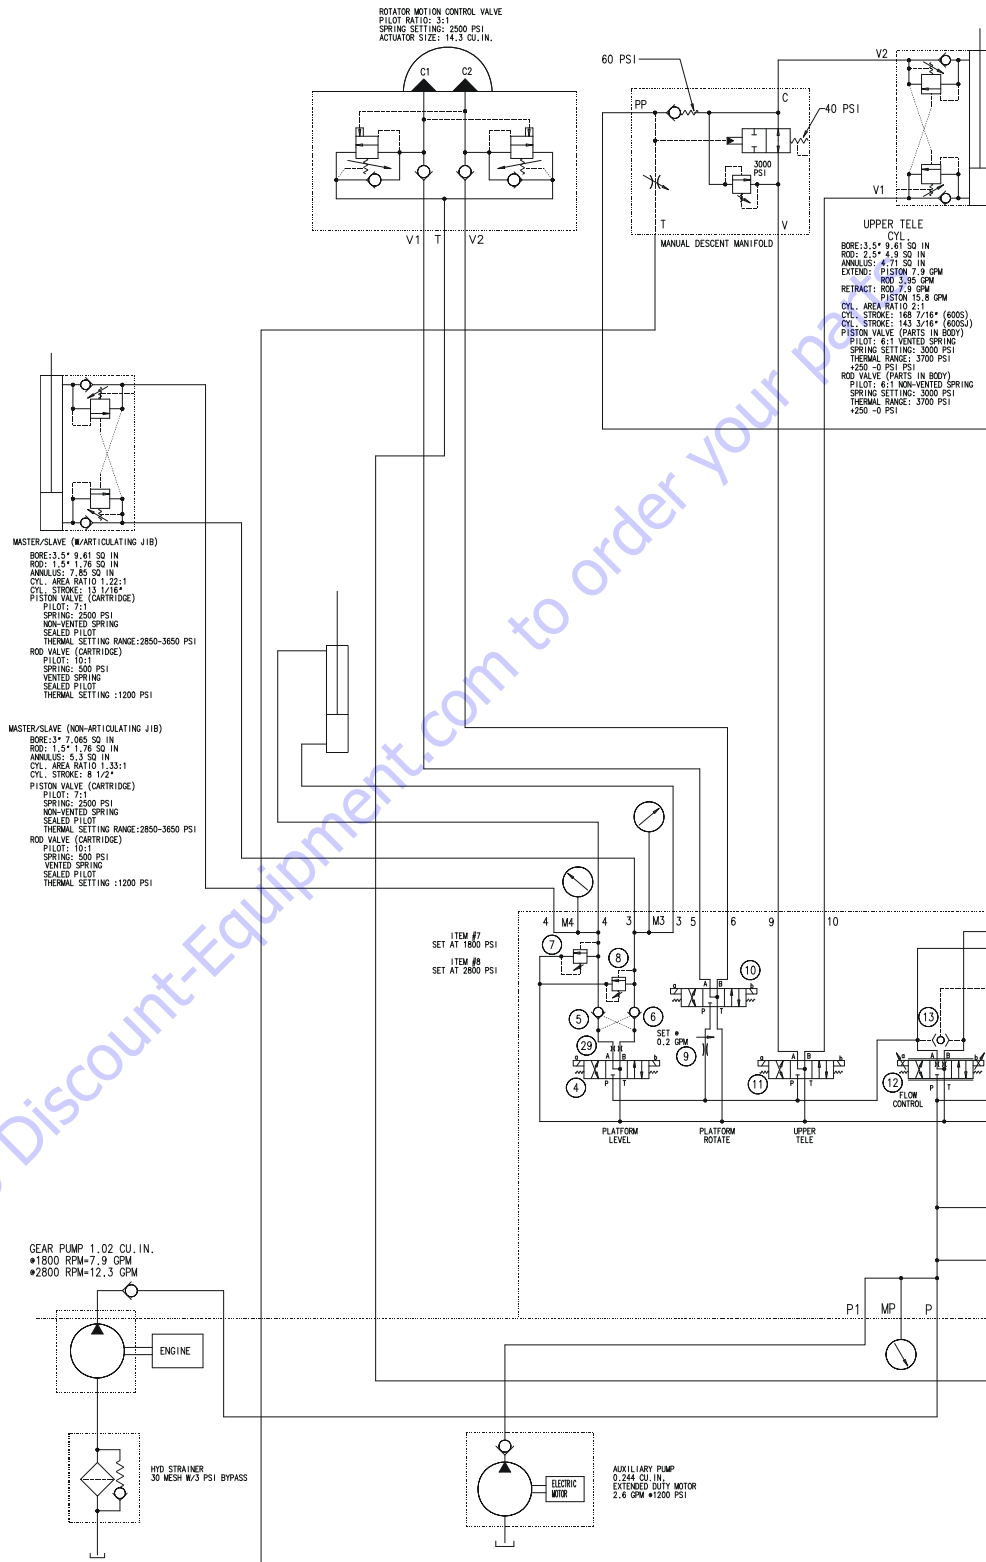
ROTATOR MOTION CONTROL VALVE
PILOT RATIO: 3:1
SPRING SETTING: 2500 PSI
ACTUATOR SIZE: 14.3 CU.IN.

C1 C2

V1 T V2

60 PSI

PP C 40 PSI

3000 PSI

T V

MANUAL DESCENT MANIFOLD

V2

V1

UPPER TELE
CYL.
BORE:3.5" 9.61 SQ IN
ROD: 2.5" 4.9 SQ IN
ANNULUS: 4.71 SQ IN
EXTEND: PISTON 7.9 GPM
ROD 3.95 GPM
RETRACT: ROD 7.9 GPM
PISTON 15.8 GPM
CYL. AREA RATIO 2:1
CYL. STROKE: 168 7/16" (600S)
CYL. STROKE: 143 3/16" (600SJ)
PISTON VALVE (PARTS IN BODY)
PILOT: 6:1 VENTED SPRING
SPRING SETTING: 3000 PSI
THERMAL RANGE: 3700 PSI
+250 -0 PSI
ROD VALVE (PARTS IN BODY)
PILOT: 6:1 NON-VENTED SPRING
SPRING SETTING: 3000 PSI
THERMAL RANGE: 3700 PSI
+250 -0 PSI

MASTER/SLAVE (W/ARTICULATING JIB)
BORE:3.5" 9.61 SQ IN
ROD: 1.5" 1.76 SQ IN
ANNULUS: 7.85 SQ IN
CYL. AREA RATIO 1.22:1
CYL. STROKE: 13 1/16"
PISTON VALVE (CARTRIDGE)
PILOT: 7:1
SPRING: 2500 PSI
NON-VENTED SPRING
SEALED PILOT
THERMAL SETTING RANGE:2850-3650 PSI
ROD VALVE (CARTRIDGE)
PILOT: 10:1
SPRING: 500 PSI
VENTED SPRING
SEALED PILOT
THERMAL SETTING :1200 PSI

MASTER/SLAVE (NON-ARTICULATING JIB)
BORE:3" 7.065 SQ IN
ROD: 1.5" 1.76 SQ IN
ANNULUS: 5.3 SQ IN
CYL. AREA RATIO 1.33:1
CYL. STROKE: 8 1/2"
PISTON VALVE (CARTRIDGE)
PILOT: 7:1
SPRING: 2500 PSI
NON-VENTED SPRING
SEALED PILOT
THERMAL SETTING RANGE:2850-3650 PSI
ROD VALVE (CARTRIDGE)
PILOT: 10:1
SPRING: 500 PSI
VENTED SPRING
SEALED PILOT
THERMAL SETTING :1200 PSI

4 M4 4 3 M3 3 5 6 9 10

ITEM #7
SET AT 1800 PSI
ITEM #8
SET AT 2800 PSI

7 8 10 5 6 29 SET @ 0.2 GPM 9 4 11 13 12

FLOW CONTROL

PLATFORM LEVEL
PLATFORM ROTATE
UPPER TELE

GEAR PUMP 1.02 CU.IN.
@1800 RPM=7.9 GPM
@2800 RPM=12.3 GPM

ENGINE

P1 MP P

HYD STRAINER
30 MESH W/3 PSI BYPASS

ELECTRIC MOTOR

AUXILIARY PUMP
0.244 CU.IN.
EXTENDED DUTY MOTOR
2.6 GPM @1200 PSI